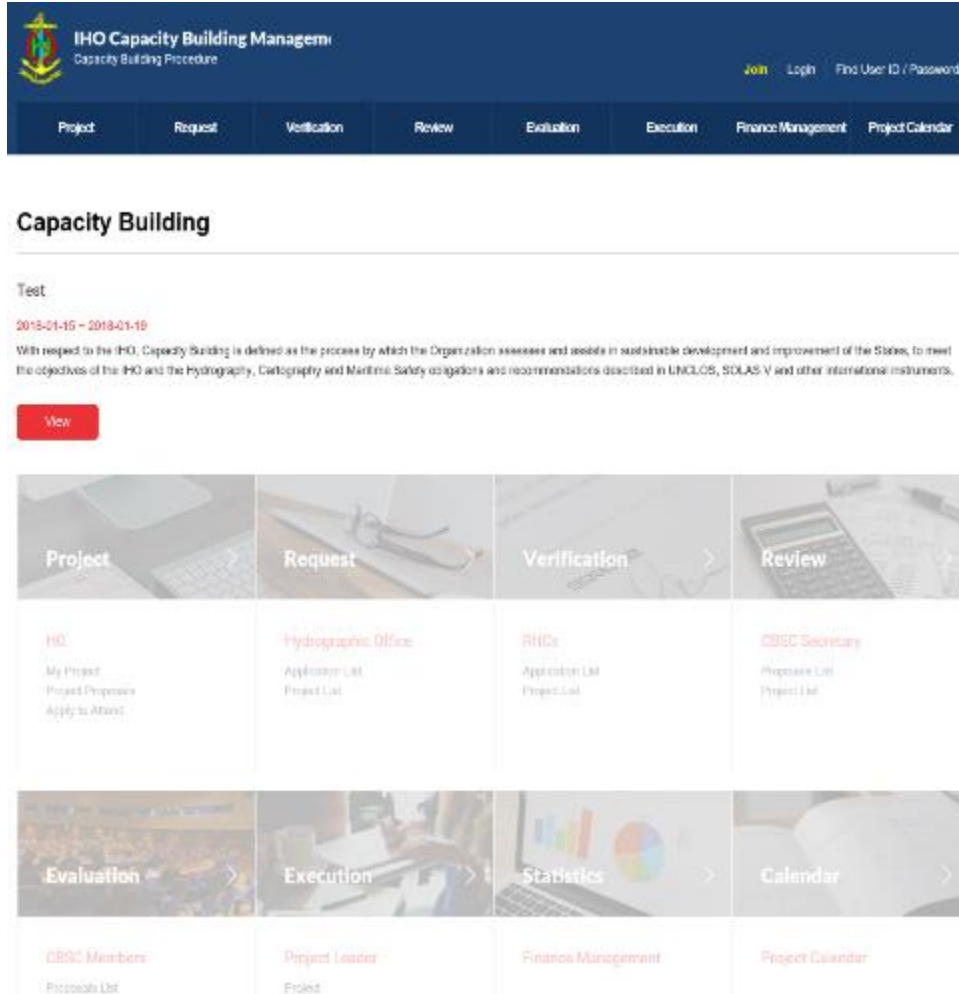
IHO Capacity Building Managem

Capacity Building Procedure

Join Login Find User ID / Password

Project Request Verification Review Evaluation Execution Finance Management Project Calendar

Capacity Building

Test

2018-01-15 ~ 2018-01-19

With respect to the IHO, Capacity Building is defined as the process by which the Organization assesses and assists in sustainable development and improvement of the States, to meet the objectives of the IHO and the Hydrography, Cartography and Maritime Safety obligations and recommendations described in UNCLOS, SOLAS V and other international instruments.

View

Project

Request

Verification

Review

HO

My Project
Project Proposes
Apply to Attend

Hydrographic Office

Application List
Project List

RHCs

Application List
Project List

CBSC Secretary

Proposals List
Project List

Evaluation

Execution

Statistics

Calendar

CBSC Members

Proposals List

Project Leader

Project

Finance Management

Project Calendar